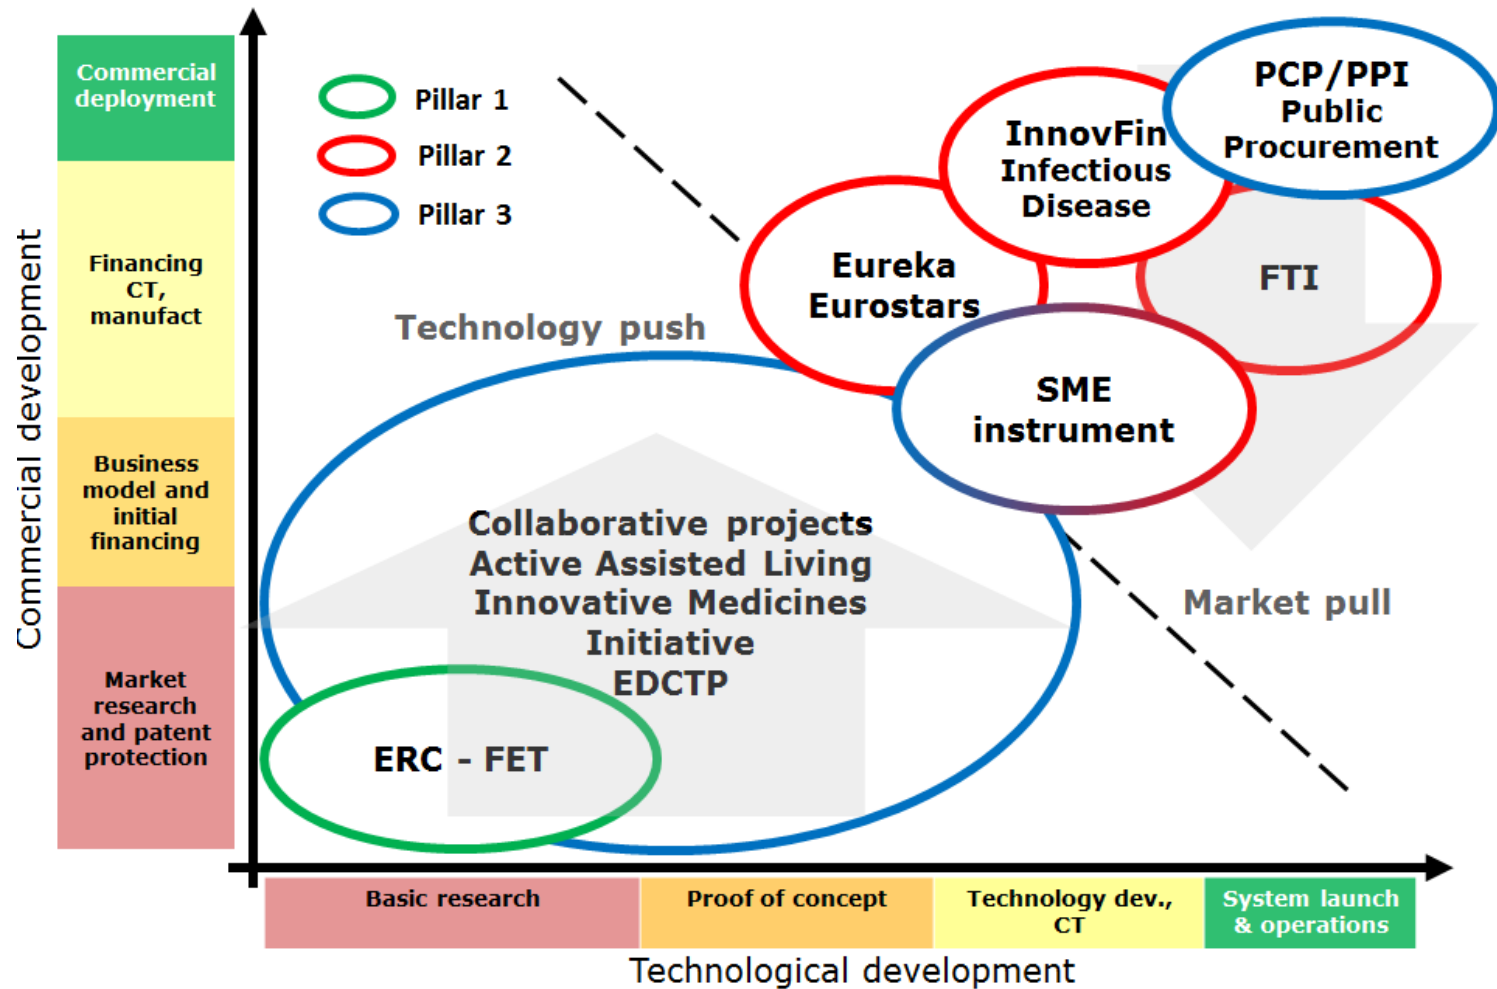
Commercial development

Commercial deployment

Financing CT, manufact

Business model and initial financing

Market research and patent protection

Pillar 1

Pillar 2

Pillar 3

Technology push

PCP/PPI Public Procurement

InnovFin Infectious Disease

Eureka Eurostars

FTI

SME instrument

Collaborative projects
Active Assisted Living
Innovative Medicines Initiative
EDCTP

Market pull

ERC - FET

Basic research

Proof of concept

Technology dev., CT

System launch & operations

Technological development